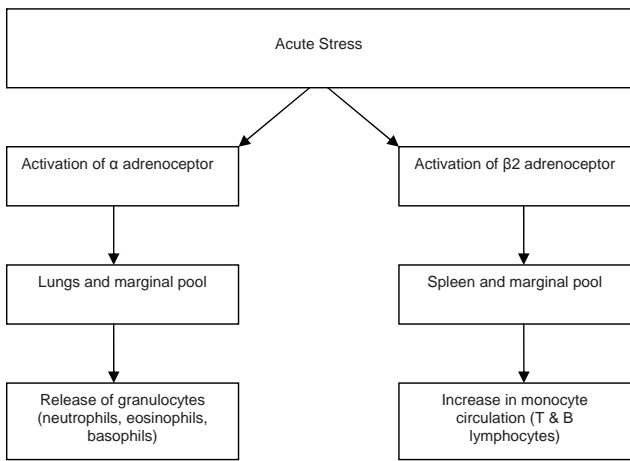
Acute Stress

Activation of α adrenoceptor

Lungs and marginal pool

Release of granulocytes (neutrophils, eosinophils, basophils)

Activation of β2 adrenoceptor

Spleen and marginal pool

Increase in monocyte circulation (T & B lymphocytes)